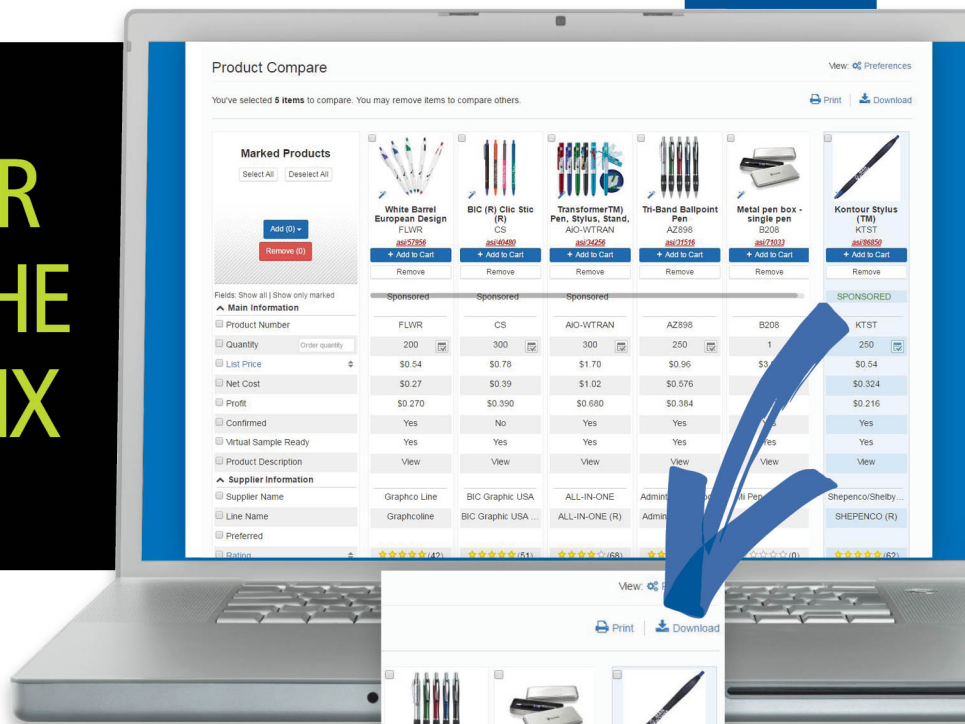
R
HE
IX

Product Compare

View: Preferences

You've selected **5 items** to compare. You may remove items to compare others.

Print | Download

Marked Products

Select All | Deselect All

Add (0)

Remove (0)

| | White Barrel European Design | BIC (R) Clic Stic (R) | TransformerTM) Pen, Stylus, Stand, | Tri-Band Ballpoint Pen | Metal pen box - single pen | Kontour Stylus (TM) |
|---|---|---|---|---|---|---|
| | FLWR | CS | AIO-WTRAN | AZ898 | B208 | KTST |
| | asi/57956 | asi/40480 | asi/34256 | asi/31516 | asi/71033 | asi/86850 |
| | + Add to Cart | + Add to Cart | + Add to Cart | + Add to Cart | + Add to Cart | + Add to Cart |
| | Remove | Remove | Remove | Remove | Remove | Remove |
| Fields: Show all \| Show only marked | Sponsored | Sponsored | Sponsored | | | SPONSORED |
| Main Information | | | | | | |
| Product Number | FLWR | CS | AIO-WTRAN | AZ898 | B208 | KTST |
| Quantity (Order quantity) | 200 | 300 | 300 | 250 | 1 | 250 |
| List Price | \$0.54 | \$0.78 | \$1.70 | \$0.96 | \$3.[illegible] | \$0.54 |
| Net Cost | \$0.27 | \$0.39 | \$1.02 | \$0.576 | | \$0.324 |
| Profit | \$0.270 | \$0.390 | \$0.680 | \$0.384 | | \$0.216 |
| Confirmed | Yes | No | Yes | Yes | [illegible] | Yes |
| Virtual Sample Ready | Yes | Yes | Yes | Yes | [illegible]es | Yes |
| Product Description | View | View | View | View | View | View |
| Supplier Information | | | | | | |
| Supplier Name | Graphco Line | BIC Graphic USA | ALL-IN-ONE | Admint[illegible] | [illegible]i Pen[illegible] | Shepenco/Shelby... |
| Line Name | Graphcoline | BIC Graphic USA ... | ALL-IN-ONE (R) | Admin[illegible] | | SHEPENCO (R) |
| Preferred | | | | | | |
| Rating | (42) | (51) | (68) | | (0) | (62) |

View: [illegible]

Print | Download